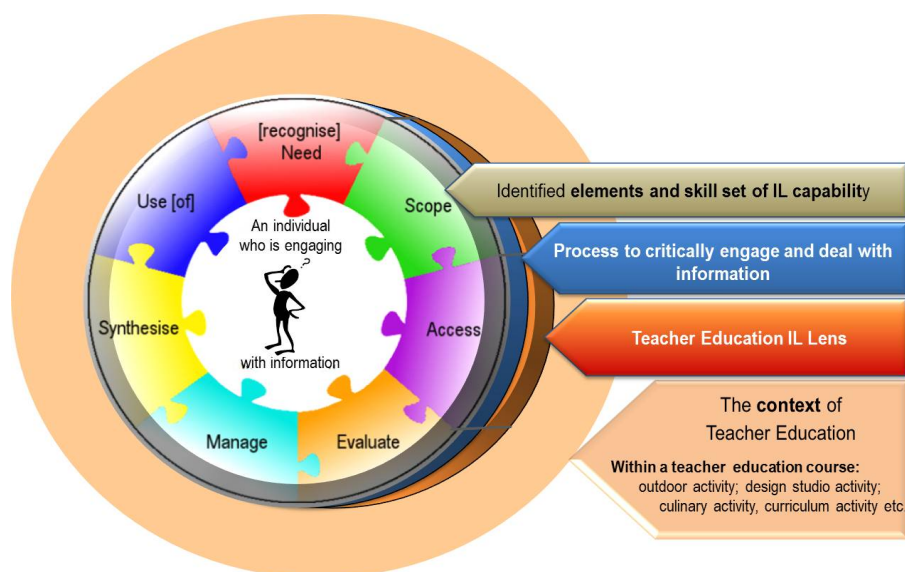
[recognise] Need

Scope

Access

Evaluate

Manage

Synthesise

Use [of]

An individual who is engaging

?

with information

Identified **elements and skill set of IL capabilit**y

**Process to critically engage and deal with information**

**Teacher Education IL Lens**

The **context** of Teacher Education

**Within a teacher education course:** outdoor activity; design studio activity; culinary activity, curriculum activity etc